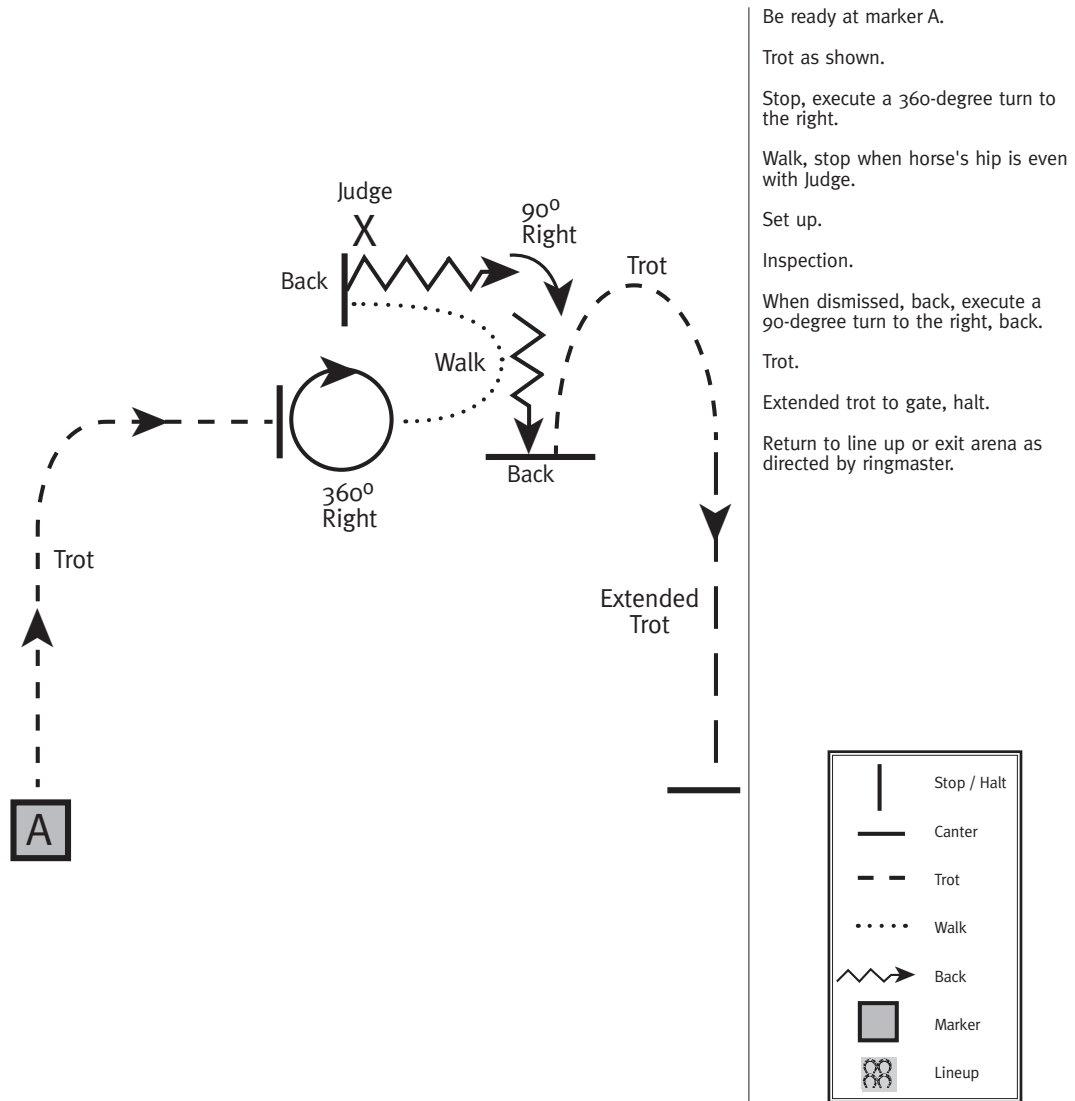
Judge
X
Back
90º Right
Trot
Walk
360º Right
Back
Trot
Extended Trot
A

Be ready at marker A.

Trot as shown.

Stop, execute a 360-degree turn to the right.

Walk, stop when horse's hip is even with Judge.

Set up.

Inspection.

When dismissed, back, execute a 90-degree turn to the right, back.

Trot.

Extended trot to gate, halt.

Return to line up or exit arena as directed by ringmaster.

Stop / Halt
Canter
Trot
Walk
Back
Marker
Lineup